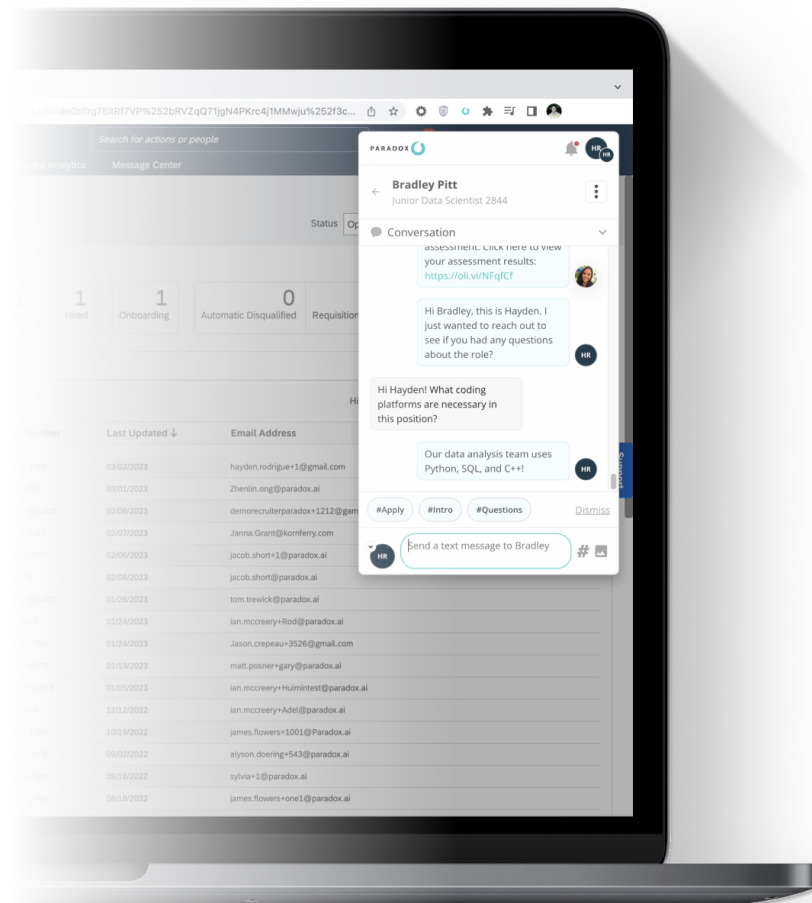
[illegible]=deOnfrq7SltRf7VP%252bRVZqQ71jgN4PKrc4j1MMwju%252f3c...

Search for actions or people

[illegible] Analytics Message Center

Status Op

1 Hired
1 Onboarding
0 Automatic Disqualified
Requisition

Hi

Last Updated ↓ | Email Address
03/02/2023 | hayden.rodrigue+1@gmail.com
03/01/2023 | Zhenlin.ong@paradox.ai
02/08/2023 | demorecruiterparadox+1212@gam
02/07/2023 | Janna.Grant@kornferry.com
02/06/2023 | jacob.short+1@paradox.ai
02/06/2023 | jacob.short@paradox.ai
01/26/2023 | tom.trewick@paradox.ai
01/24/2023 | ian.mccreery+Rod@paradox.ai
01/24/2023 | Jason.crepeau+3526@gmail.com
01/19/2023 | matt.posner+gary@paradox.ai
01/05/2023 | ian.mccreery+Huimintest@paradox.ai
12/12/2022 | ian.mccreery+Adel@paradox.ai
10/19/2022 | james.flowers+1001@paradox.ai
09/02/2022 | alyson.doering+543@paradox.ai
08/18/2022 | sylvia+1@paradox.ai
08/18/2022 | james.flowers+one1@paradox.ai

PARADOX

HR

Bradley Pitt
Junior Data Scientist 2844

Conversation

assessment. Click here to view your assessment results: https://oli.vi/NFqfCf

Hi Bradley, this is Hayden. I just wanted to reach out to see if you had any questions about the role?

HR

Hi Hayden! What coding platforms are necessary in this position?

Our data analysis team uses Python, SQL, and C++!

HR

#Apply #Intro #Questions Dismiss

HR

Send a text message to Bradley

Support